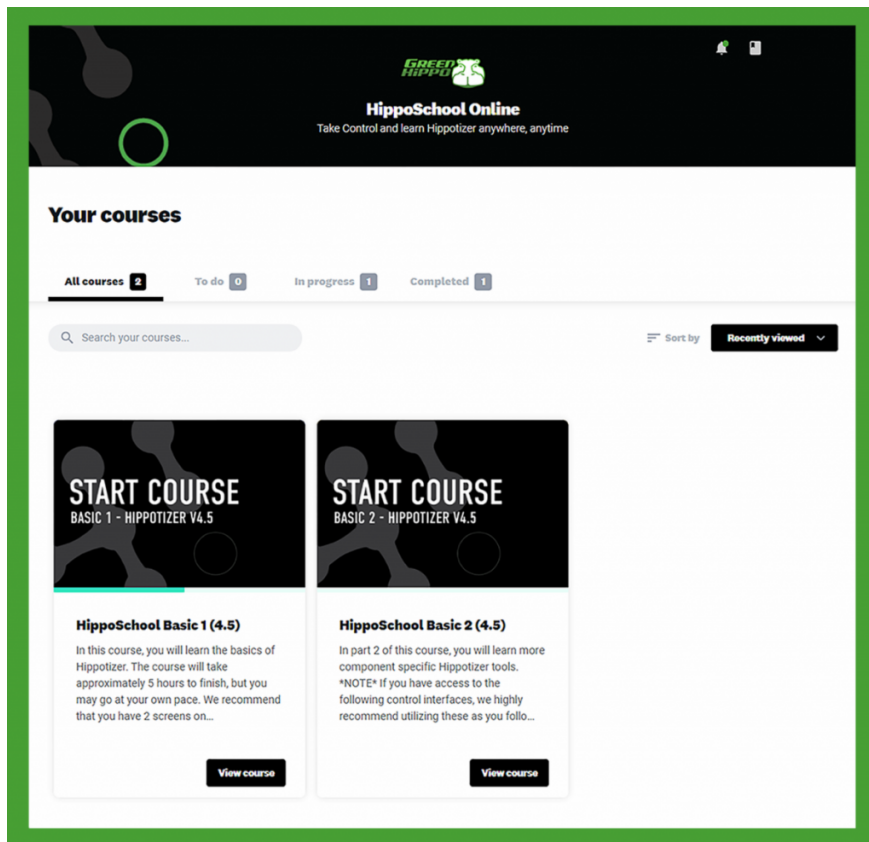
GREEN HIPPO

HippoSchool Online

Take Control and learn Hippotizer anywhere, anytime

Your courses

All courses 2   To do 0   In progress 1   Completed 1

Search your courses...

Sort by   Recently viewed

START COURSE
BASIC 1 - HIPPOTIZER V4.5

HippoSchool Basic 1 (4.5)

In this course, you will learn the basics of Hippotizer. The course will take approximately 5 hours to finish, but you may go at your own pace. We recommend that you have 2 screens on...

View course

START COURSE
BASIC 2 - HIPPOTIZER V4.5

HippoSchool Basic 2 (4.5)

In part 2 of this course, you will learn more component specific Hippotizer tools. *NOTE* If you have access to the following control interfaces, we highly recommend utilizing these as you follo...

View course